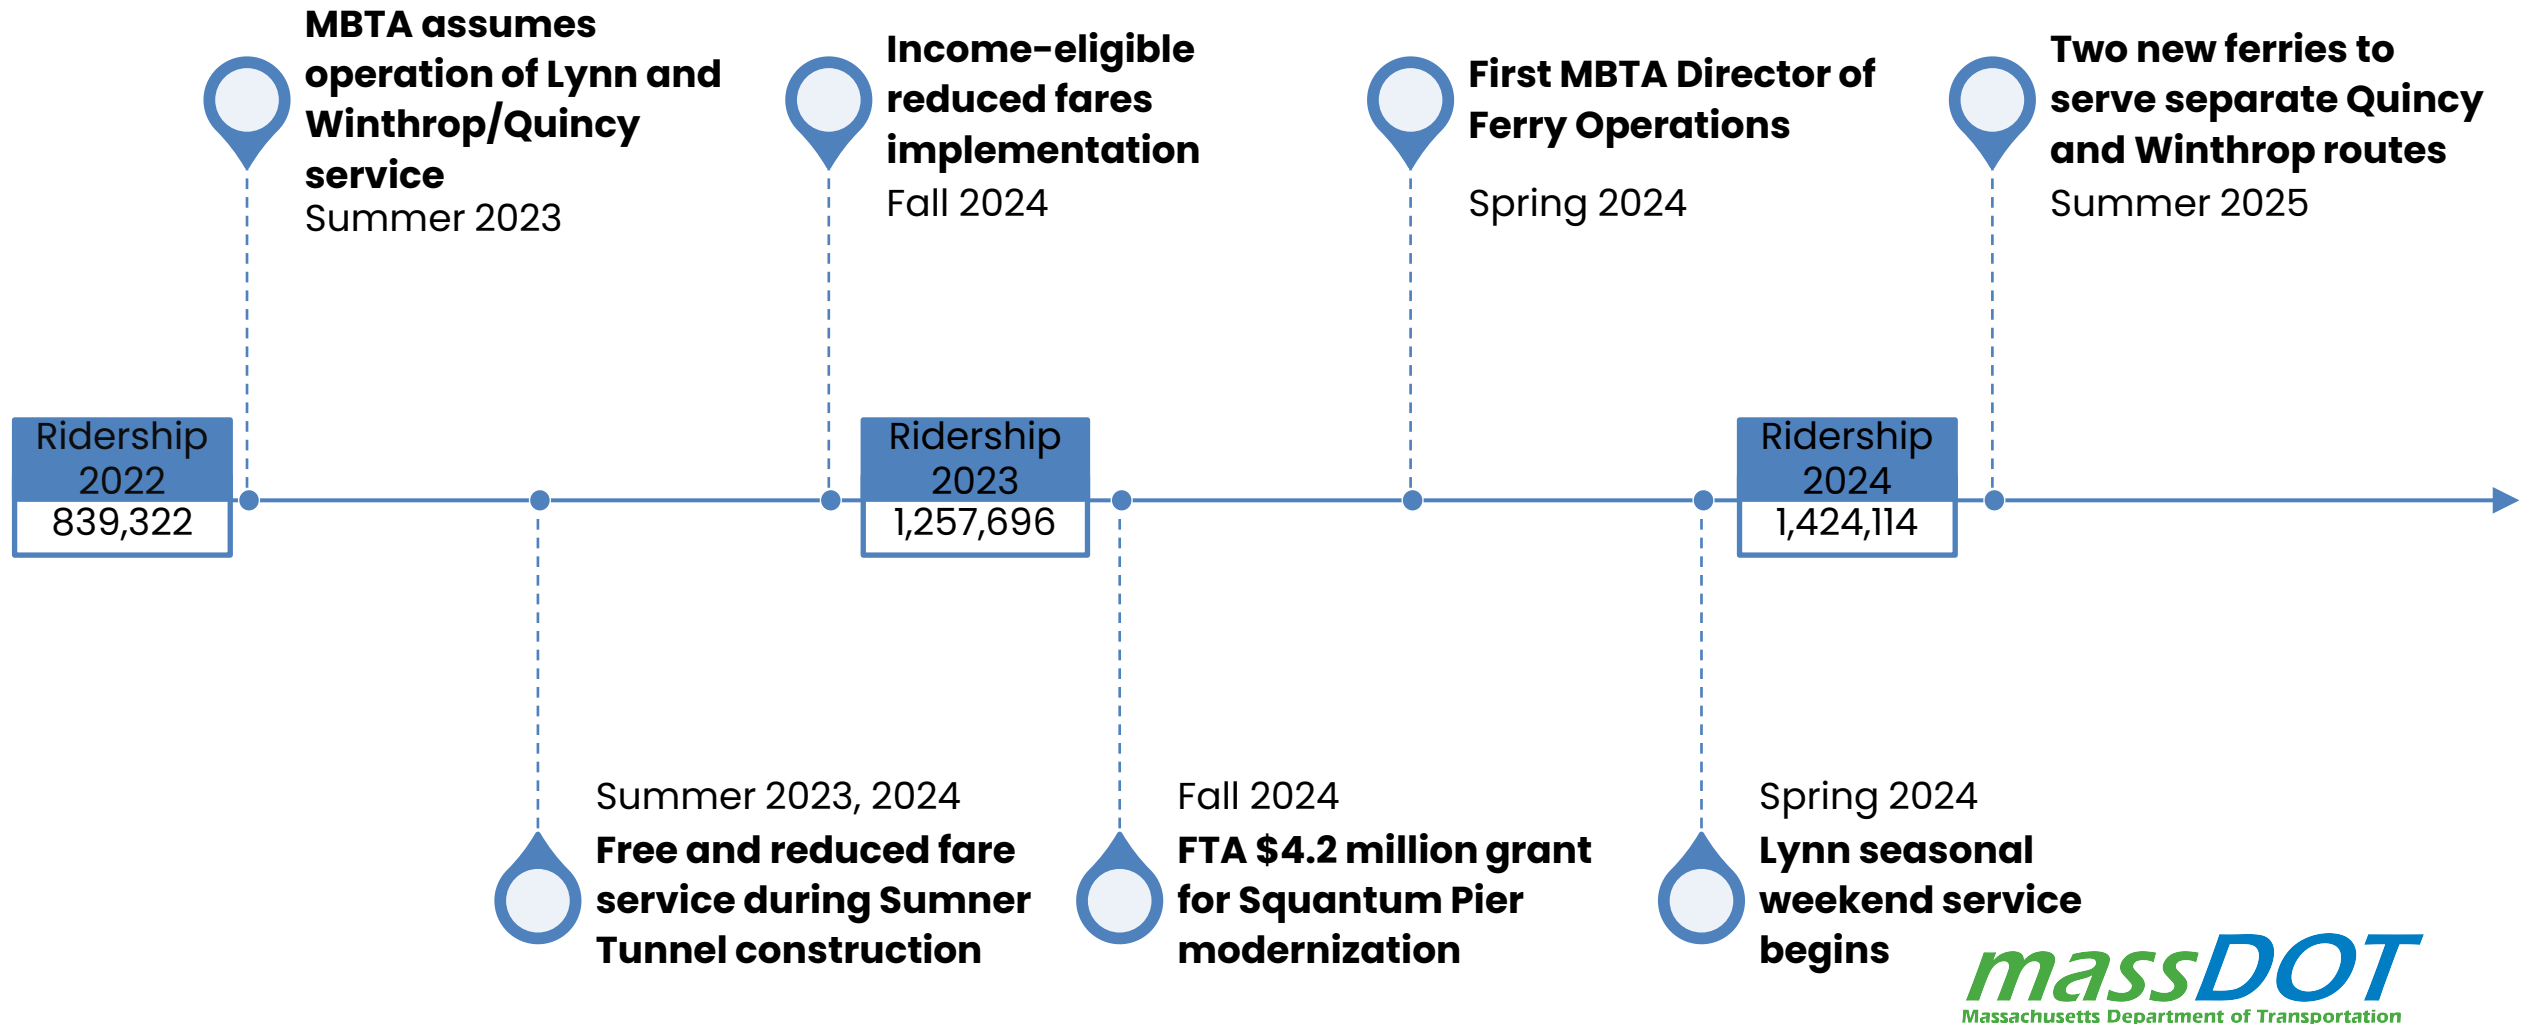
MBTA assumes operation of Lynn and Winthrop/Quincy service
Summer 2023

Income-eligible reduced fares implementation
Fall 2024

First MBTA Director of Ferry Operations
Spring 2024

Two new ferries to serve separate Quincy and Winthrop routes
Summer 2025

Ridership 2022
839,322

Ridership 2023
1,257,696

Ridership 2024
1,424,114

Summer 2023, 2024
Free and reduced fare service during Sumner Tunnel construction

Fall 2024
FTA $4.2 million grant for Squantum Pier modernization

Spring 2024
Lynn seasonal weekend service begins

massDOT
Massachusetts Department of Transportation